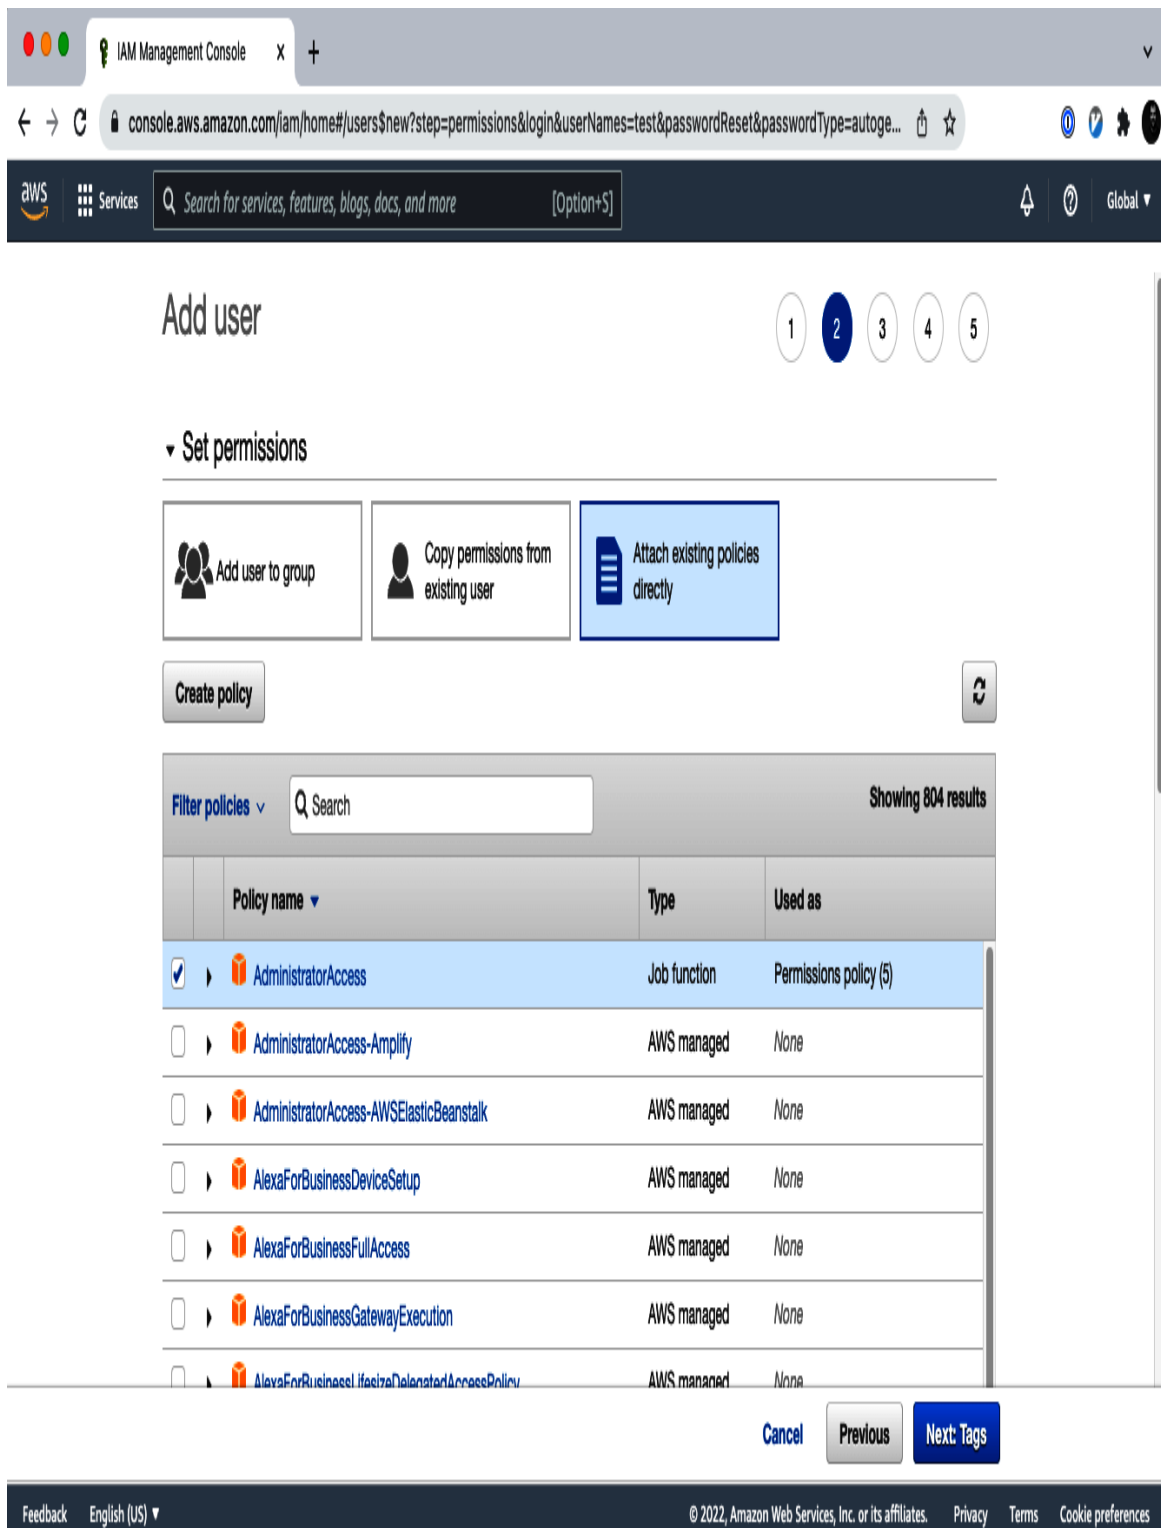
IAM Management Console

console.aws.amazon.com/iam/home#/users$new?step=permissions&login&userNames=test&passwordReset&passwordType=autoge...

aws Services Search for services, features, blogs, docs, and more [Option+S] Global

Add user

1 2 3 4 5

Set permissions

Add user to group

Copy permissions from existing user

Attach existing policies directly

Create policy

Filter policies Search Showing 804 results

| | | Policy name | Type | Used as |
|---|---|---|---|---|
| ✓ | | AdministratorAccess | Job function | Permissions policy (5) |
| | | AdministratorAccess-Amplify | AWS managed | None |
| | | AdministratorAccess-AWSElasticBeanstalk | AWS managed | None |
| | | AlexaForBusinessDeviceSetup | AWS managed | None |
| | | AlexaForBusinessFullAccess | AWS managed | None |
| | | AlexaForBusinessGatewayExecution | AWS managed | None |
| | | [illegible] | AWS managed | None |

Cancel Previous Next: Tags

Feedback English (US)

© 2022, Amazon Web Services, Inc. or its affiliates. Privacy Terms Cookie preferences